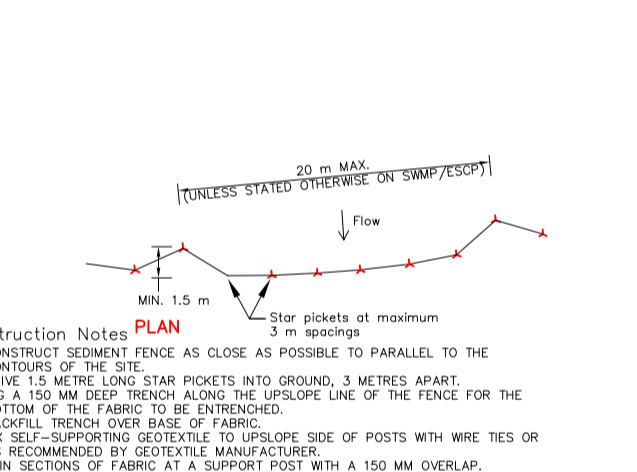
20 m MAX.
(UNLESS STATED OTHERWISE ON SWMP/ESCP)

Flow

MIN. 1.5 m

Star pickets at maximum 3 m spacings

PLAN

truction Notes
ONSTRUCT SEDIMENT FENCE AS CLOSE AS POSSIBLE TO PARALLEL TO THE ONTOURS OF THE SITE.
IVE 1.5 METRE LONG STAR PICKETS INTO GROUND, 3 METRES APART.
G A 150 MM DEEP TRENCH ALONG THE UPSLOPE LINE OF THE FENCE FOR THE OTTOM OF THE FABRIC TO BE ENTRENCHED.
CKFILL TRENCH OVER BASE OF FABRIC.
X SELF-SUPPORTING GEOTEXTILE TO UPSLOPE SIDE OF POSTS WITH WIRE TIES OR S RECOMMENDED BY GEOTEXTILE MANUFACTURER.
IN SECTIONS OF FABRIC AT A SUPPORT POST WITH A 150 MM OVERLAP.